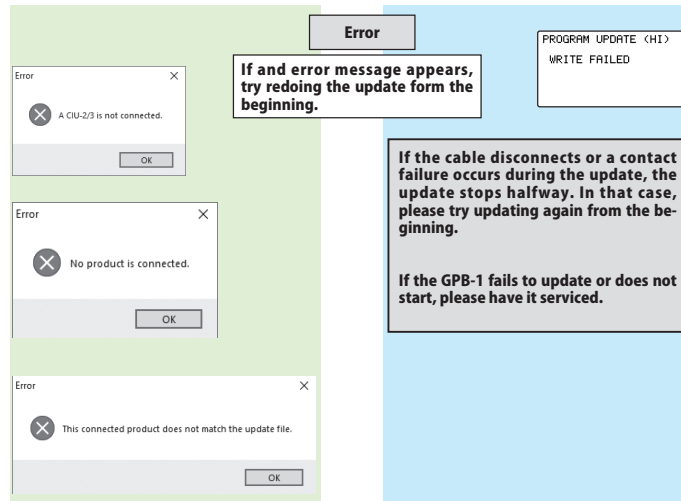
Error

If and error message appears, try redoing the update form the beginning.

Error ×

A CIU-2/3 is not connected.

OK

Error ×

No product is connected.

OK

Error ×

This connected product does not match the update file.

OK

PROGRAM UPDATE (HI)
WRITE FAILED

If the cable disconnects or a contact failure occurs during the update, the update stops halfway. In that case, please try updating again from the beginning.

If the GPB-1 fails to update or does not start, please have it serviced.